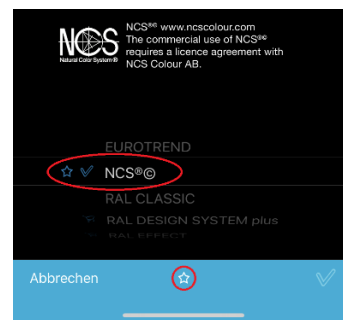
NCS
Natural Color System®

NCS®© www.ncscolour.com
The commercial use of NCS®©
requires a licence agreement with
NCS Colour AB.

EUROTREND
NCS®©
RAL CLASSIC
RAL DESIGN SYSTEM plus
RAL EFFECT

Abbrechen